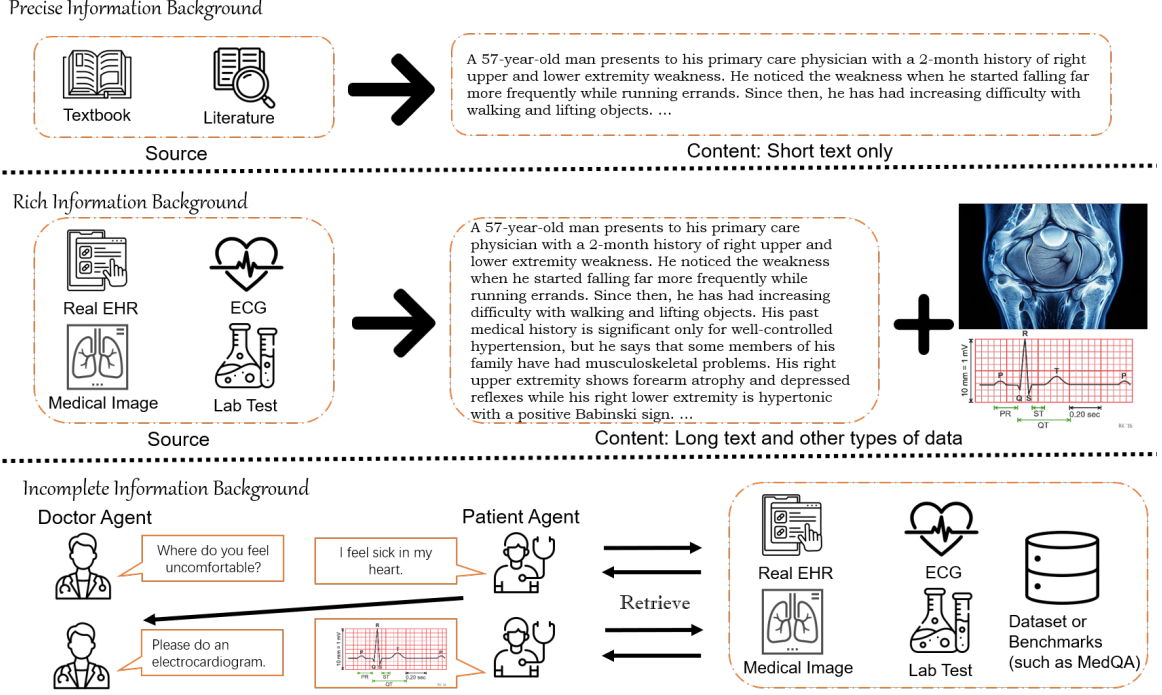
Precise Information Background

Textbook

Literature

Source

A 57-year-old man presents to his primary care physician with a 2-month history of right upper and lower extremity weakness. He noticed the weakness when he started falling far more frequently while running errands. Since then, he has had increasing difficulty with walking and lifting objects. ...

Content: Short text only

Rich Information Background

Real EHR

ECG

Medical Image

Lab Test

Source

A 57-year-old man presents to his primary care physician with a 2-month history of right upper and lower extremity weakness. He noticed the weakness when he started falling far more frequently while running errands. Since then, he has had increasing difficulty with walking and lifting objects. His past medical history is significant only for well-controlled hypertension, but he says that some members of his family have had musculoskeletal problems. His right upper extremity shows forearm atrophy and depressed reflexes while his right lower extremity is hypertonic with a positive Babinski sign. ...

R
P
T
P
10 mm = 1 mV
Q S
PR
ST
QT
0.20 sec

Content: Long text and other types of data

Incomplete Information Background

Doctor Agent

Where do you feel uncomfortable?

I feel sick in my heart.

Patient Agent

Please do an electrocardiogram.

Retrieve

Real EHR

ECG

Medical Image

Lab Test

Dataset or Benchmarks (such as MedQA)